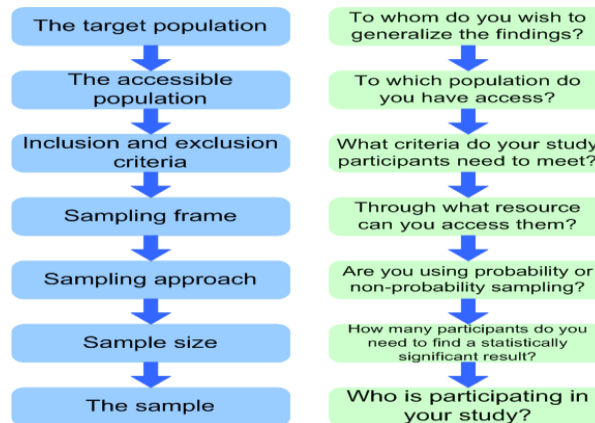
The target population

The accessible population

Inclusion and exclusion criteria

Sampling frame

Sampling approach

Sample size

The sample

To whom do you wish to generalize the findings?

To which population do you have access?

What criteria do your study participants need to meet?

Through what resource can you access them?

Are you using probability or non-probability sampling?

How many participants do you need to find a statistically significant result?

Who is participating in your study?